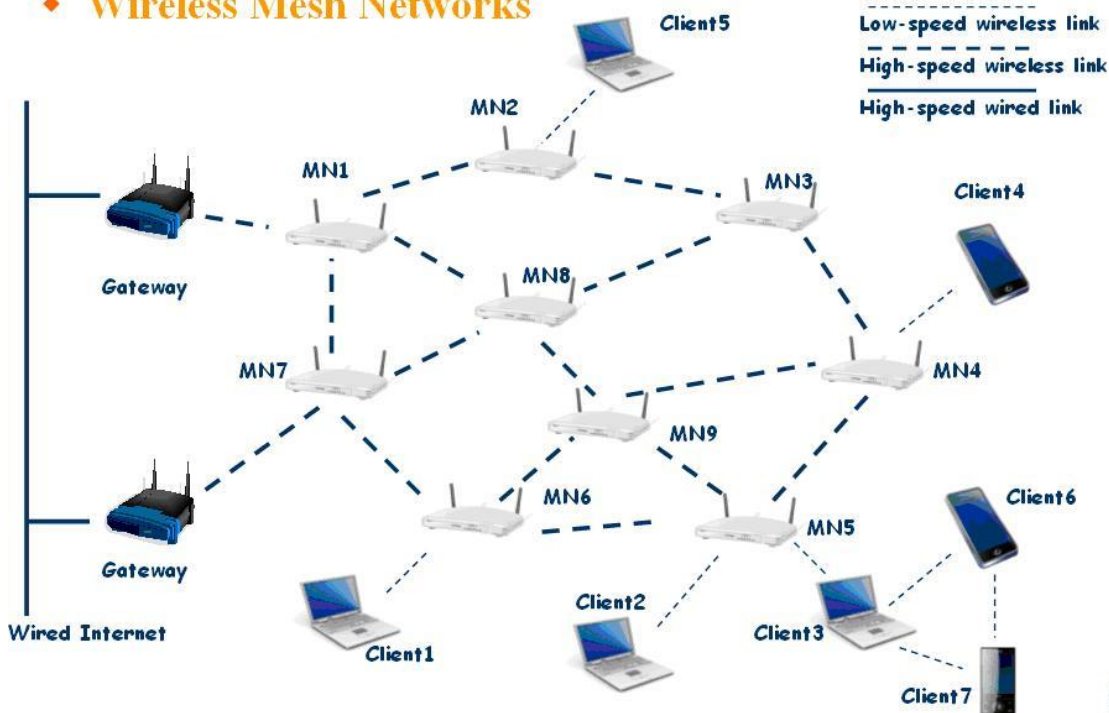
Wireless Mesh Networks

Low-speed wireless link
High-speed wireless link
High-speed wired link

Client5
MN2
MN1
MN3
Client4
Gateway
MN8
MN7
MN4
MN9
MN6
Gateway
MN5
Client6
Client2
Wired Internet
Client3
Client1
Client7